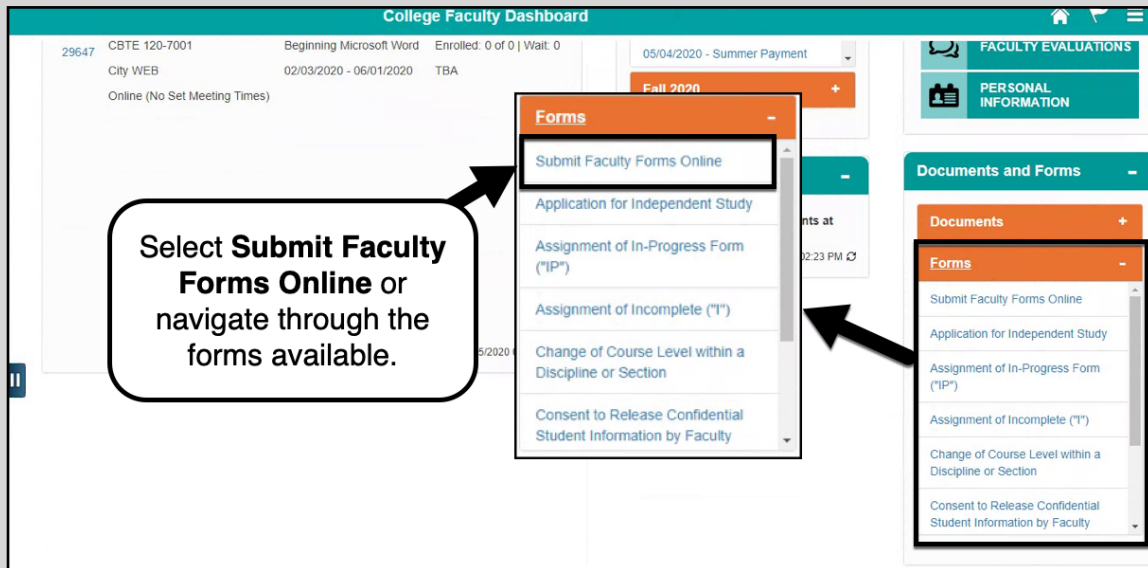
College Faculty Dashboard

29647 CBTE 120-7001 Beginning Microsoft Word Enrolled: 0 of 0 | Wait: 0
City WEB 02/03/2020 - 06/01/2020 TBA
Online (No Set Meeting Times)

05/04/2020 - Summer Payment

Fall 2020 +

FACULTY EVALUATIONS

PERSONAL INFORMATION

Forms -

Submit Faculty Forms Online

Application for Independent Study

Assignment of In-Progress Form ("IP")

Assignment of Incomplete ("I")

Change of Course Level within a Discipline or Section

Consent to Release Confidential Student Information by Faculty

nts at

02:23 PM

Select **Submit Faculty Forms Online** or navigate through the forms available.

5/2020

Documents and Forms -

Documents +

Forms -

Submit Faculty Forms Online

Application for Independent Study

Assignment of In-Progress Form ("IP")

Assignment of Incomplete ("I")

Change of Course Level within a Discipline or Section

Consent to Release Confidential Student Information by Faculty